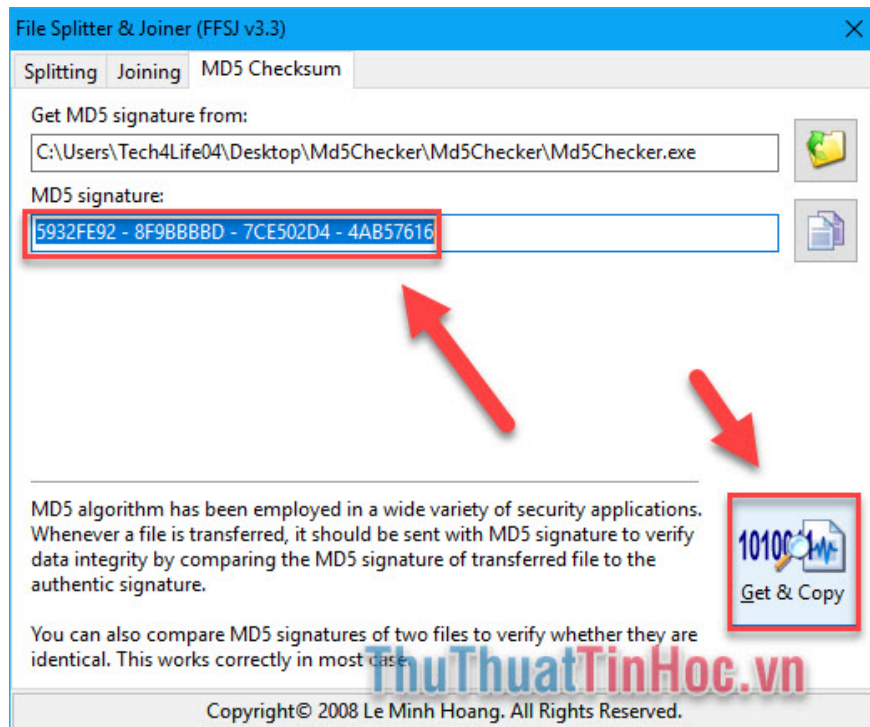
File Splitter & Joiner (FFSJ v3.3)

Splitting | Joining | MD5 Checksum

Get MD5 signature from:

C:\Users\Tech4Life04\Desktop\Md5Checker\Md5Checker\Md5Checker.exe

MD5 signature:

5932FE92 - 8F9BBBBD - 7CE502D4 - 4AB57616

MD5 algorithm has been employed in a wide variety of security applications. Whenever a file is transferred, it should be sent with MD5 signature to verify data integrity by comparing the MD5 signature of transferred file to the authentic signature.

You can also compare MD5 signatures of two files to verify whether they are identical. This works correctly in most case.

1010

Get & Copy

ThuThuatTinHoc.vn

Copyright© 2008 Le Minh Hoang. All Rights Reserved.